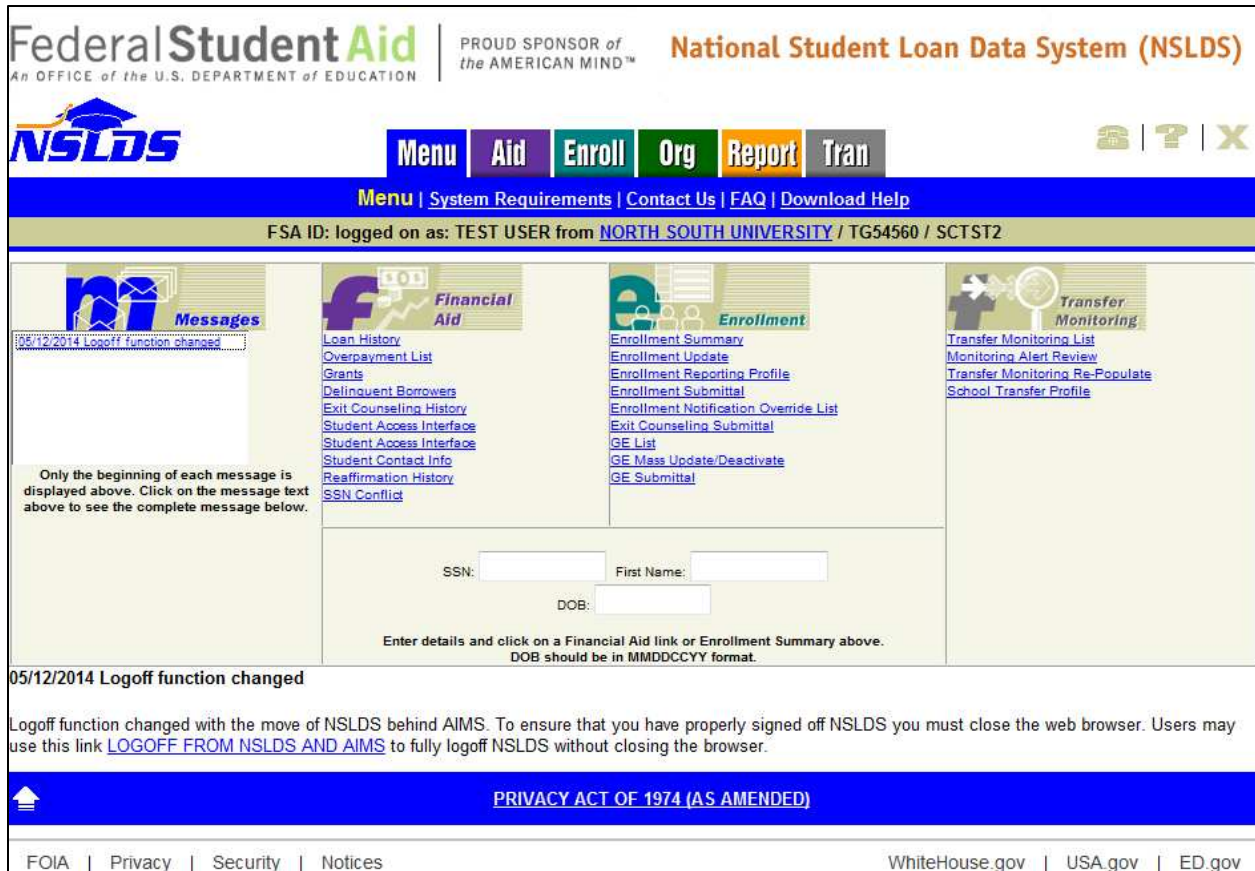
Federal Student Aid
An OFFICE of the U.S. DEPARTMENT of EDUCATION

PROUD SPONSOR of the AMERICAN MIND™

National Student Loan Data System (NSLDS)

NSLDS

Menu | Aid | Enroll | Org | Report | Tran

Menu | System Requirements | Contact Us | FAQ | Download Help

FSA ID: logged on as: TEST USER from NORTH SOUTH UNIVERSITY / TG54560 / SCTST2

Messages

05/12/2014 Logoff function changed

Only the beginning of each message is displayed above. Click on the message text above to see the complete message below.

Financial Aid

Loan History
Overpayment List
Grants
Delinquent Borrowers
Exit Counseling History
Student Access Interface
Student Access Interface
Student Contact Info
Reaffirmation History
SSN Conflict

Enrollment

Enrollment Summary
Enrollment Update
Enrollment Reporting Profile
Enrollment Submittal
Enrollment Notification Override List
Exit Counseling Submittal
GE List
GE Mass Update/Deactivate
GE Submittal

Transfer Monitoring

Transfer Monitoring List
Monitoring Alert Review
Transfer Monitoring Re-Populate
School Transfer Profile

SSN: First Name:
DOB:

Enter details and click on a Financial Aid link or Enrollment Summary above.
DOB should be in MMDDCCYY format.

05/12/2014 Logoff function changed

Logoff function changed with the move of NSLDS behind AIMS. To ensure that you have properly signed off NSLDS you must close the web browser. Users may use this link LOGOFF FROM NSLDS AND AIMS to fully logoff NSLDS without closing the browser.

PRIVACY ACT OF 1974 (AS AMENDED)

FOIA | Privacy | Security | Notices

WhiteHouse.gov | USA.gov | ED.gov